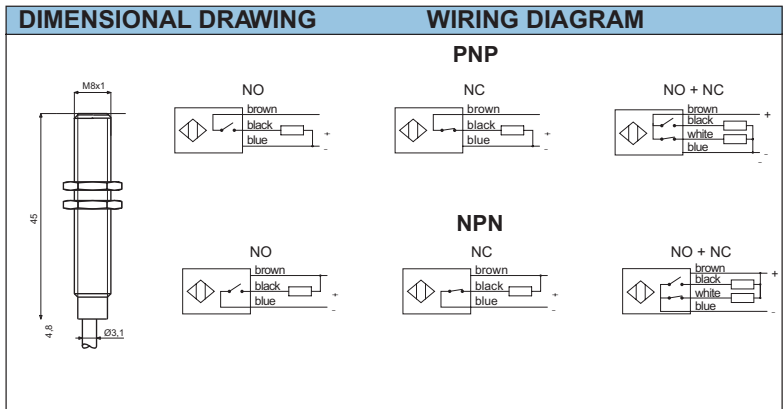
DIMENSIONAL DRAWING

WIRING DIAGRAM

M8x1

45

4,8

Ø3,1

PNP

NO

brown
black
blue
+
-

NC

brown
black
blue
+
-

NO + NC

brown
black
white
blue
+
-

NPN

NO

brown
black
blue
+
-

NC

brown
black
blue
+
-

NO + NC

brown
black
white
blue
+
-